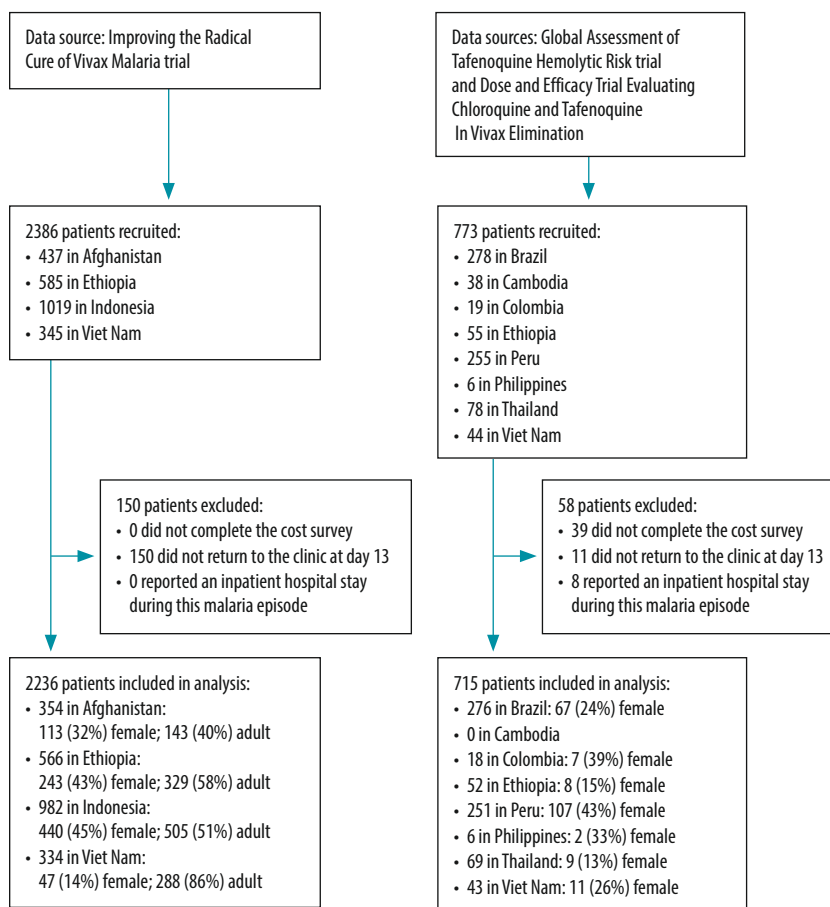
Data source: Improving the Radical Cure of Vivax Malaria trial

2386 patients recruited:
• 437 in Afghanistan
• 585 in Ethiopia
• 1019 in Indonesia
• 345 in Viet Nam

150 patients excluded:
• 0 did not complete the cost survey
• 150 did not return to the clinic at day 13
• 0 reported an inpatient hospital stay during this malaria episode

2236 patients included in analysis:
• 354 in Afghanistan: 113 (32%) female; 143 (40%) adult
• 566 in Ethiopia: 243 (43%) female; 329 (58%) adult
• 982 in Indonesia: 440 (45%) female; 505 (51%) adult
• 334 in Viet Nam: 47 (14%) female; 288 (86%) adult

Data sources: Global Assessment of Tafenoquine Hemolytic Risk trial and Dose and Efficacy Trial Evaluating Chloroquine and Tafenoquine In Vivax Elimination

773 patients recruited:
• 278 in Brazil
• 38 in Cambodia
• 19 in Colombia
• 55 in Ethiopia
• 255 in Peru
• 6 in Philippines
• 78 in Thailand
• 44 in Viet Nam

58 patients excluded:
• 39 did not complete the cost survey
• 11 did not return to the clinic at day 13
• 8 reported an inpatient hospital stay during this malaria episode

715 patients included in analysis:
• 276 in Brazil: 67 (24%) female
• 0 in Cambodia
• 18 in Colombia: 7 (39%) female
• 52 in Ethiopia: 8 (15%) female
• 251 in Peru: 107 (43%) female
• 6 in Philippines: 2 (33%) female
• 69 in Thailand: 9 (13%) female
• 43 in Viet Nam: 11 (26%) female